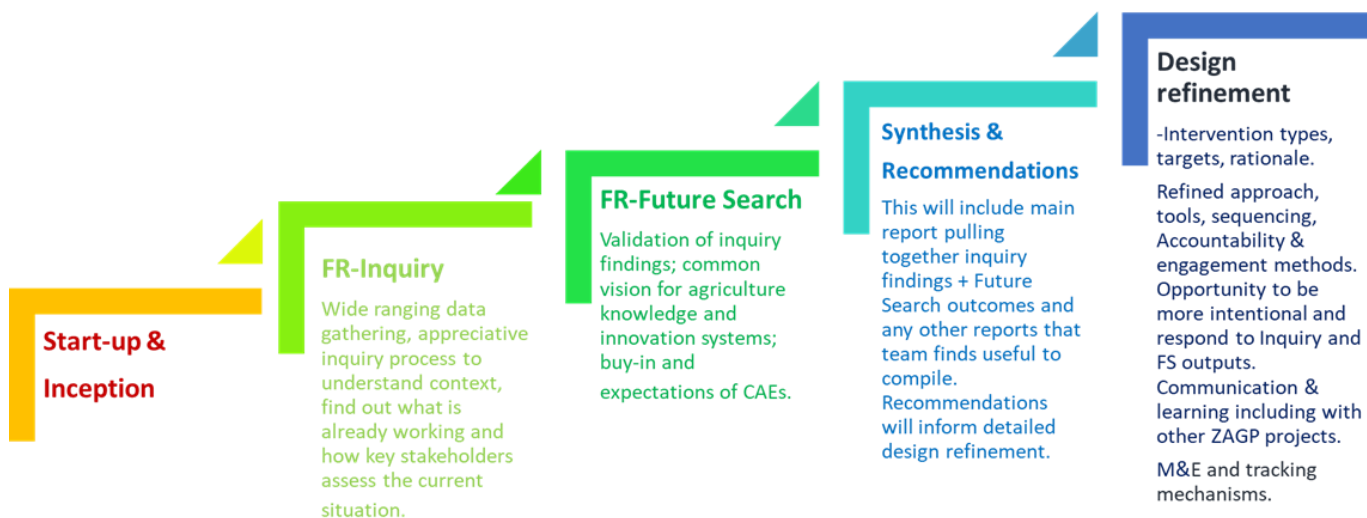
Start-up & Inception

FR-Inquiry

Wide ranging data gathering, appreciative inquiry process to understand context, find out what is already working and how key stakeholders assess the current situation.

FR-Future Search

Validation of inquiry findings; common vision for agriculture knowledge and innovation systems; buy-in and expectations of CAEs.

Synthesis & Recommendations

This will include main report pulling together inquiry findings + Future Search outcomes and any other reports that team finds useful to compile. Recommendations will inform detailed design refinement.

Design refinement

-Intervention types, targets, rationale.

Refined approach, tools, sequencing, Accountability & engagement methods. Opportunity to be more intentional and respond to Inquiry and FS outputs. Communication & learning including with other ZAGP projects.

M&E and tracking mechanisms.